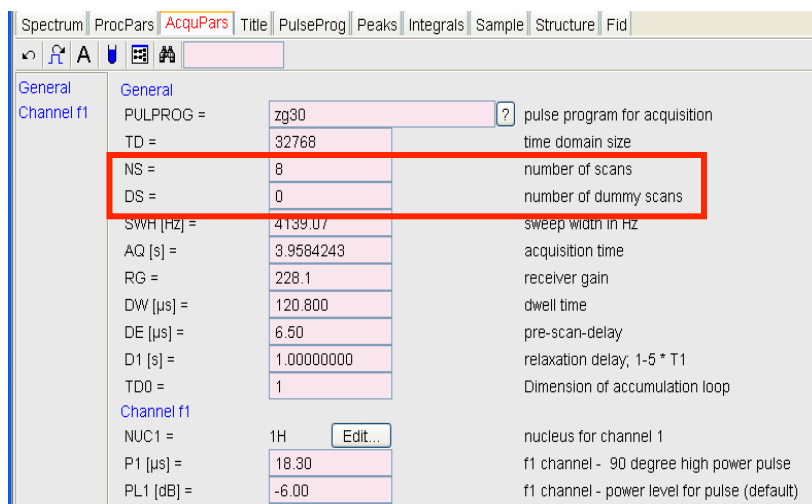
Spectrum | ProcPars | AcquPars | Title | PulseProg | Peaks | Integrals | Sample | Structure | Fid

A

General
Channel f1

General

| | | | |
|---|---|---|---|
| PULPROG = | zg30 | ? | pulse program for acquisition |
| TD = | 32768 | | time domain size |
| NS = | 8 | | number of scans |
| DS = | 0 | | number of dummy scans |
| SWH [Hz] = | 4139.07 | | sweep width in Hz |
| AQ [s] = | 3.9584243 | | acquisition time |
| RG = | 228.1 | | receiver gain |
| DW [µs] = | 120.800 | | dwell time |
| DE [µs] = | 6.50 | | pre-scan-delay |
| D1 [s] = | 1.00000000 | | relaxation delay; 1-5 * T1 |
| TD0 = | 1 | | Dimension of accumulation loop |

Channel f1

| | | | |
|---|---|---|---|
| NUC1 = | 1H | Edit... | nucleus for channel 1 |
| P1 [µs] = | 18.30 | | f1 channel - 90 degree high power pulse |
| PL1 [dB] = | -6.00 | | f1 channel - power level for pulse (default) |